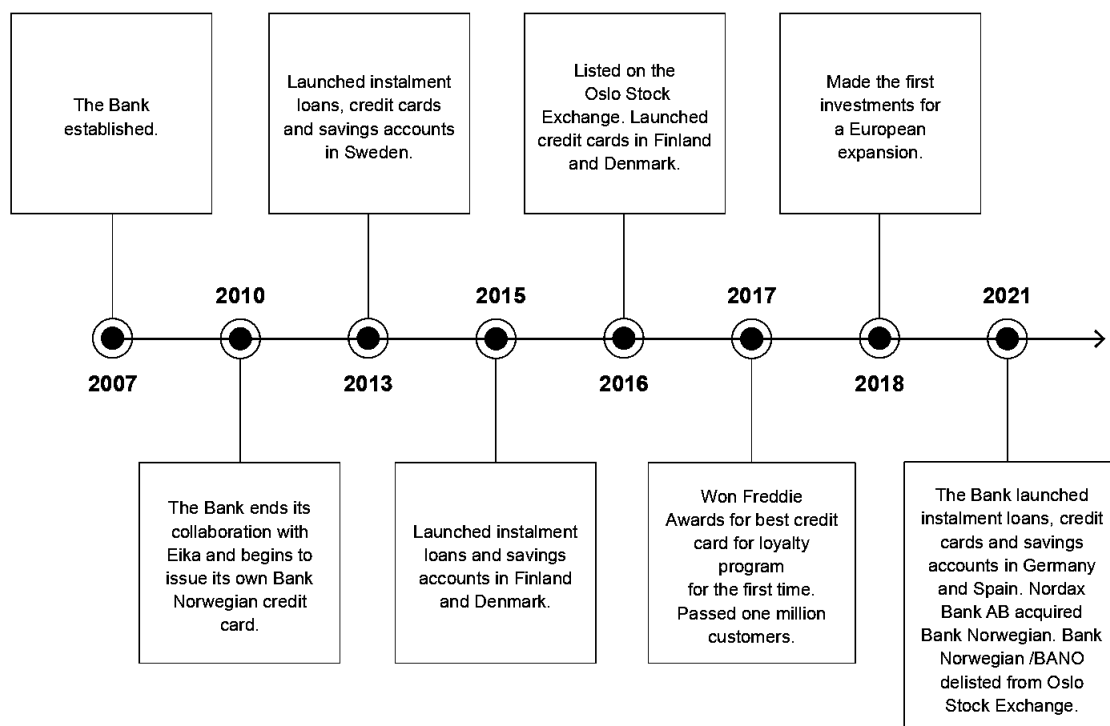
The Bank established.

Launched instalment loans, credit cards and savings accounts in Sweden.

Listed on the Oslo Stock Exchange. Launched credit cards in Finland and Denmark.

Made the first investments for a European expansion.

2010

2015

2017

2021

2007

2013

2016

2018

The Bank ends its collaboration with Eika and begins to issue its own Bank Norwegian credit card.

Launched instalment loans and savings accounts in Finland and Denmark.

Won Freddie Awards for best credit card for loyalty program for the first time. Passed one million customers.

The Bank launched instalment loans, credit cards and savings accounts in Germany and Spain. Nordax Bank AB acquired Bank Norwegian. Bank Norwegian /BANO delisted from Oslo Stock Exchange.